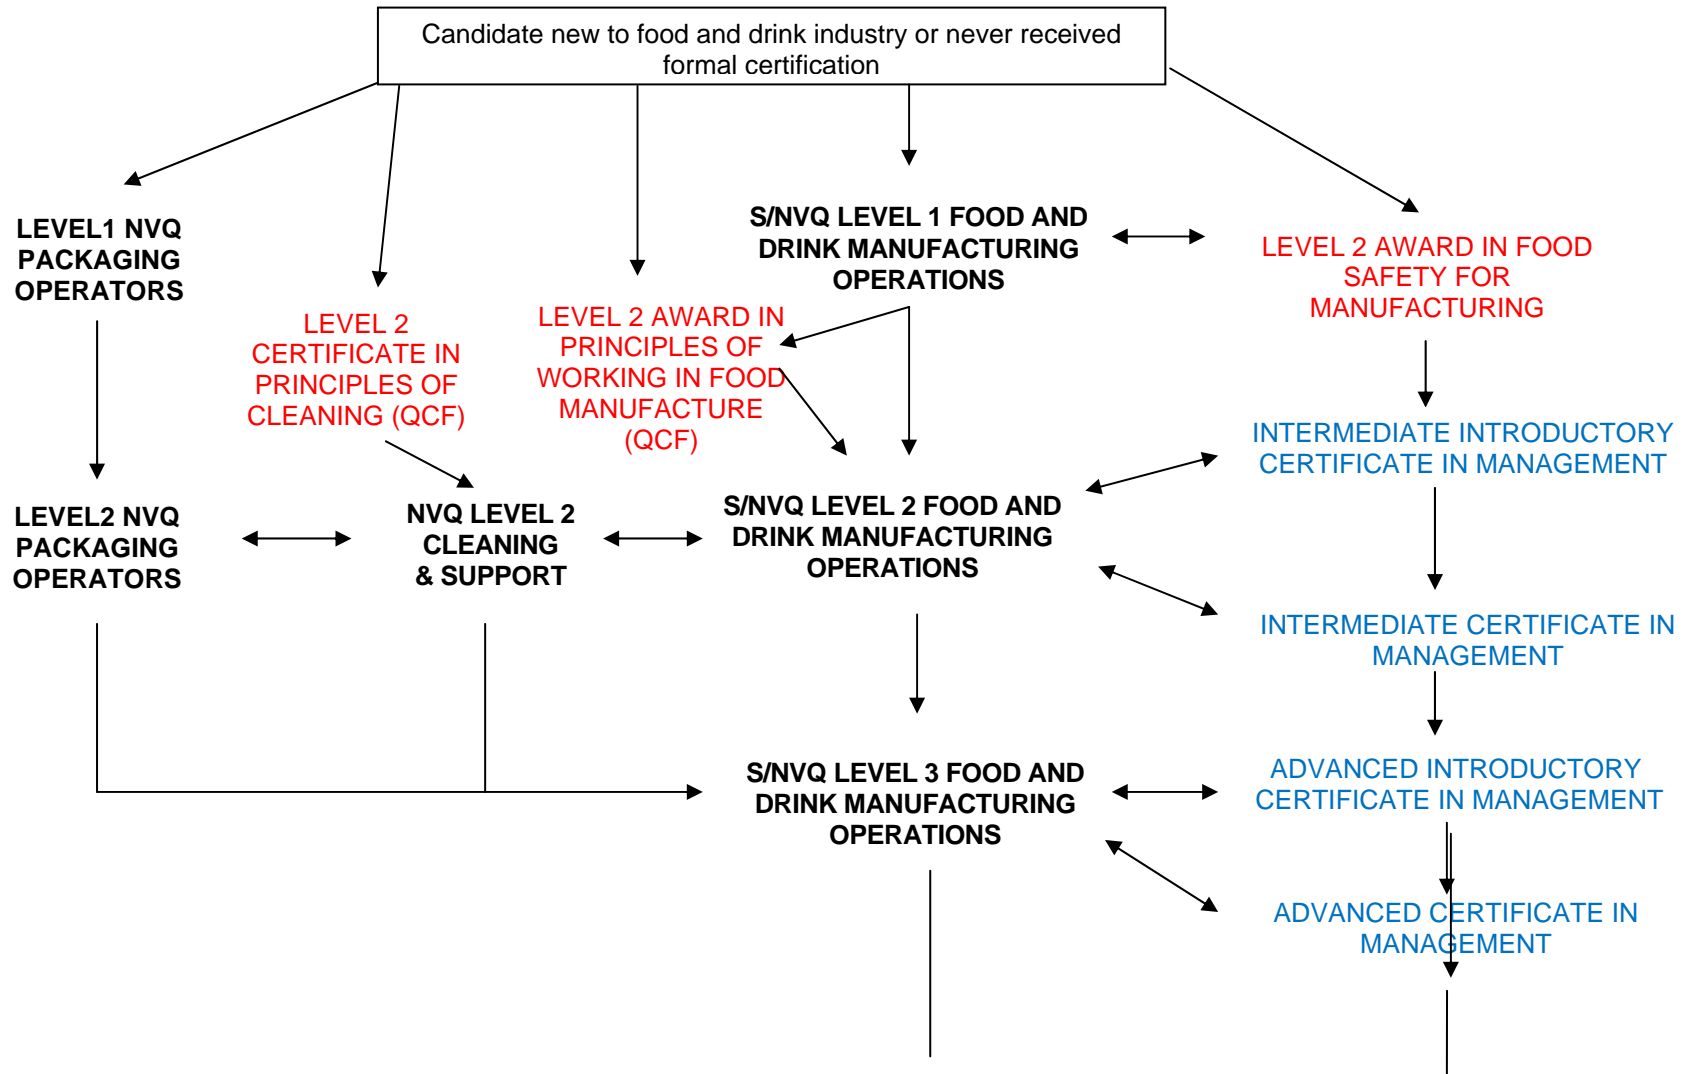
Candidate new to food and drink industry or never received formal certification

LEVEL1 NVQ PACKAGING OPERATORS

LEVEL 2 CERTIFICATE IN PRINCIPLES OF CLEANING (QCF)

LEVEL 2 AWARD IN PRINCIPLES OF WORKING IN FOOD MANUFACTURE (QCF)

S/NVQ LEVEL 1 FOOD AND DRINK MANUFACTURING OPERATIONS

LEVEL 2 AWARD IN FOOD SAFETY FOR MANUFACTURING

INTERMEDIATE INTRODUCTORY CERTIFICATE IN MANAGEMENT

LEVEL2 NVQ PACKAGING OPERATORS

NVQ LEVEL 2 CLEANING & SUPPORT

S/NVQ LEVEL 2 FOOD AND DRINK MANUFACTURING OPERATIONS

INTERMEDIATE CERTIFICATE IN MANAGEMENT

S/NVQ LEVEL 3 FOOD AND DRINK MANUFACTURING OPERATIONS

ADVANCED INTRODUCTORY CERTIFICATE IN MANAGEMENT

ADVANCED CERTIFICATE IN MANAGEMENT